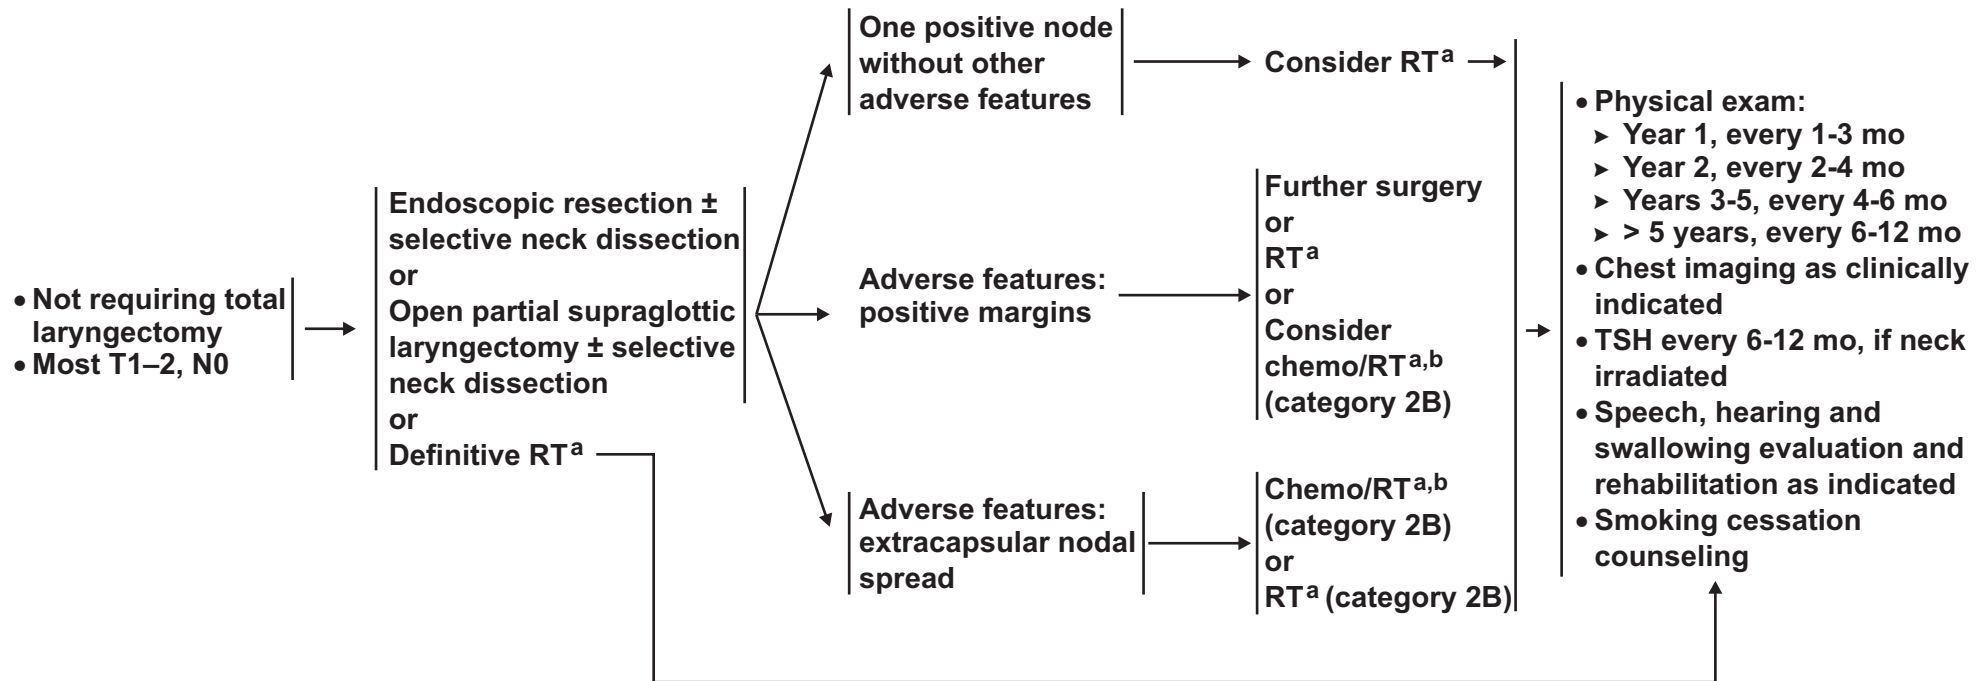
• Not requiring total laryngectomy
• Most T1–2, N0

Endoscopic resection ± selective neck dissection
or
Open partial supraglottic laryngectomy ± selective neck dissection
or
Definitive RT$^{a}$

One positive node without other adverse features

Consider RT$^{a}$

Adverse features: positive margins

Further surgery
or
RT$^{a}$
or
Consider chemo/RT$^{a,b}$ (category 2B)

Adverse features: extracapsular nodal spread

Chemo/RT$^{a,b}$ (category 2B)
or
RT$^{a}$ (category 2B)

• Physical exam:
➤ Year 1, every 1-3 mo
➤ Year 2, every 2-4 mo
➤ Years 3-5, every 4-6 mo
➤ > 5 years, every 6-12 mo
• Chest imaging as clinically indicated
• TSH every 6-12 mo, if neck irradiated
• Speech, hearing and swallowing evaluation and rehabilitation as indicated
• Smoking cessation counseling